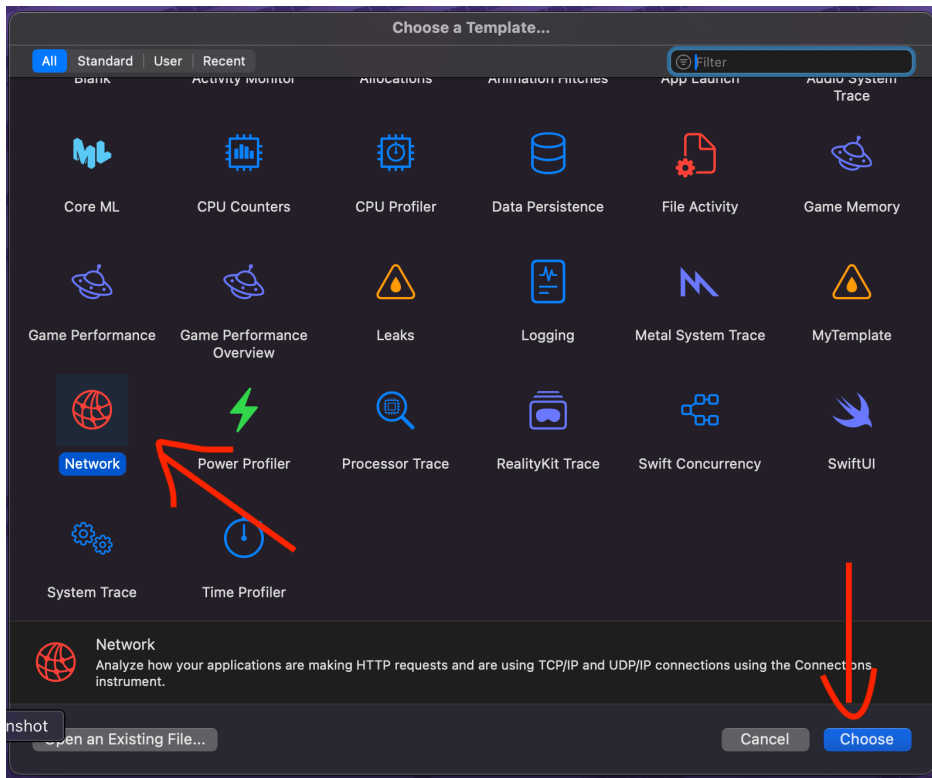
Choose a Template...

All | Standard | User | Recent

Filter

Blank
Activity Monitor
Allocations
Animation Hitches
App Launch
Audio System Trace

Core ML
CPU Counters
CPU Profiler
Data Persistence
File Activity
Game Memory

Game Performance
Game Performance Overview
Leaks
Logging
Metal System Trace
MyTemplate

Network
Power Profiler
Processor Trace
RealityKit Trace
Swift Concurrency
SwiftUI

System Trace
Time Profiler

Network
Analyze how your applications are making HTTP requests and are using TCP/IP and UDP/IP connections using the Connections instrument.

nshot
Open an Existing File...
Cancel
Choose